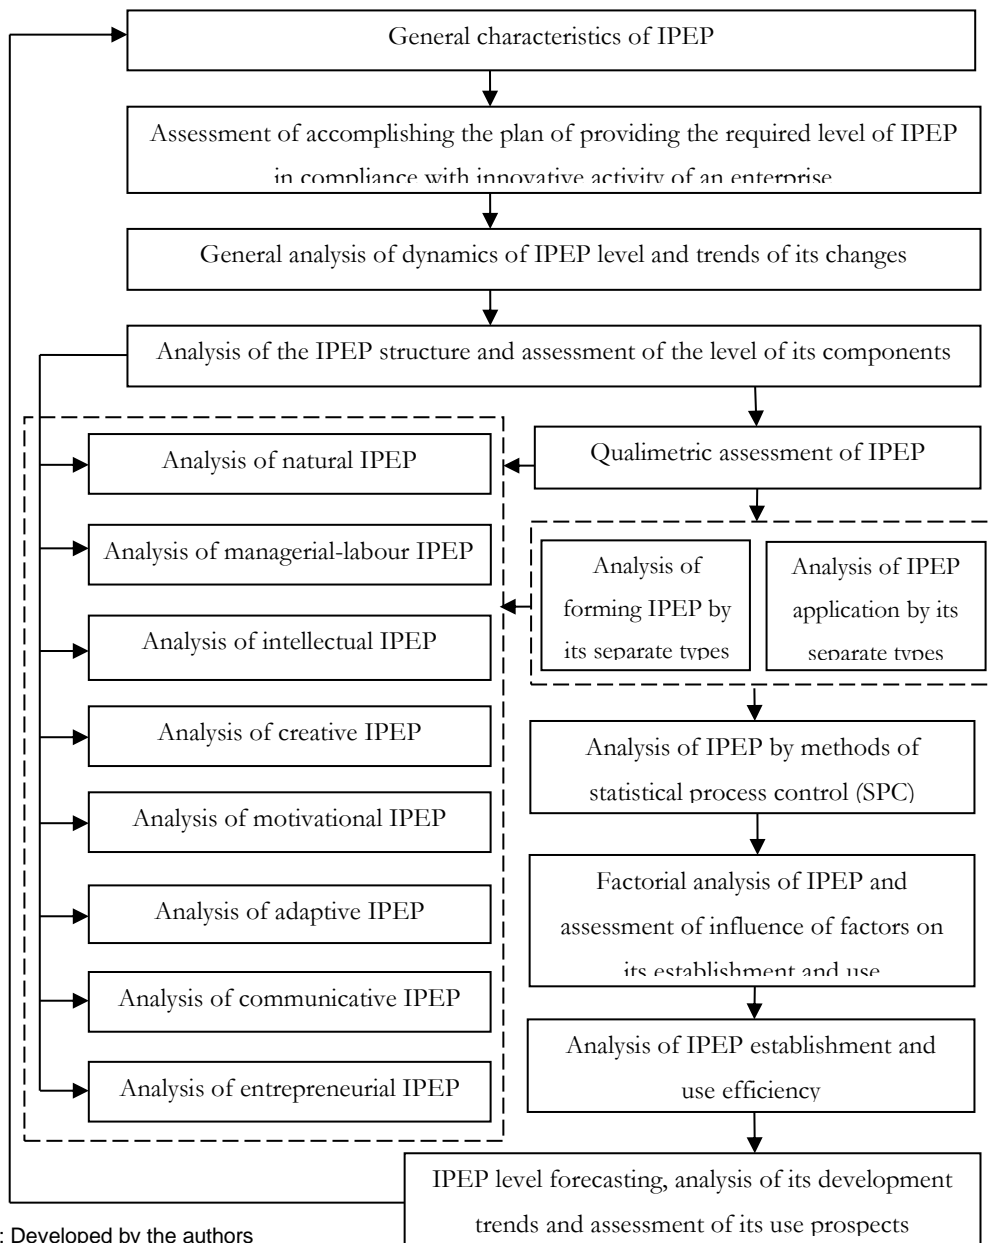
General characteristics of IPEP

Assessment of accomplishing the plan of providing the required level of IPEP in compliance with innovative activity of an enterprise

General analysis of dynamics of IPEP level and trends of its changes

Analysis of the IPEP structure and assessment of the level of its components

Analysis of natural IPEP

Analysis of managerial-labour IPEP

Analysis of intellectual IPEP

Analysis of creative IPEP

Analysis of motivational IPEP

Analysis of adaptive IPEP

Analysis of communicative IPEP

Analysis of entrepreneurial IPEP

Qualimetric assessment of IPEP

Analysis of forming IPEP by its separate types

Analysis of IPEP application by its separate types

Analysis of IPEP by methods of statistical process control (SPC)

Factorial analysis of IPEP and assessment of influence of factors on its establishment and use

Analysis of IPEP establishment and use efficiency

IPEP level forecasting, analysis of its development trends and assessment of its use prospects

: Developed by the authors